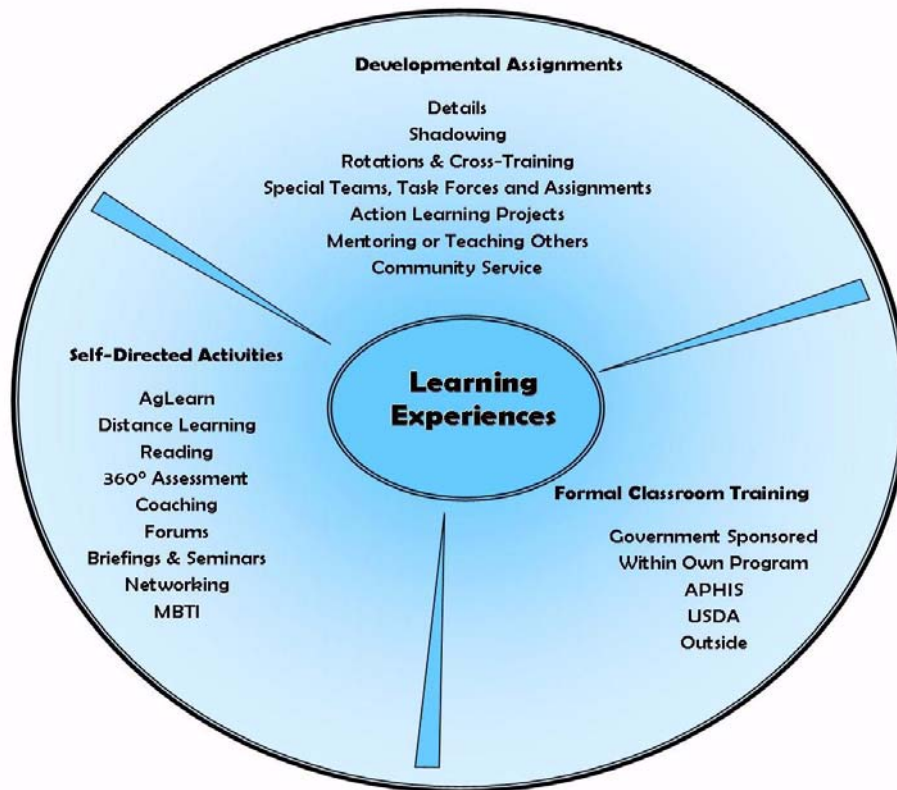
Developmental Assignments

Details
Shadowing
Rotations & Cross-Training
Special Teams, Task Forces and Assignments
Action Learning Projects
Mentoring or Teaching Others
Community Service

Self-Directed Activities

AgLearn
Distance Learning
Reading
360° Assessment
Coaching
Forums
Briefings & Seminars
Networking
MBTI

Learning Experiences

Formal Classroom Training

Government Sponsored
Within Own Program
APHIS
USDA
Outside